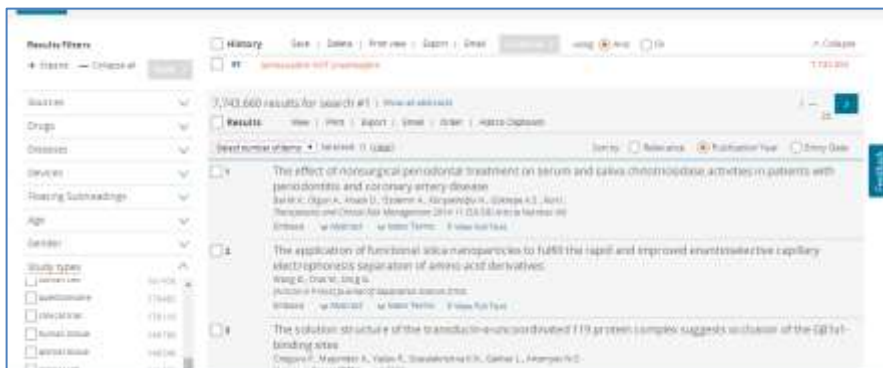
Results Filters
+ Expand — Collapse all

History Save | Delete | Print view | Export | Email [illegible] using ◉ And ○ Or ^ Collapse
#1 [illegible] 7,743,660

Sources
Drugs
Diseases
Devices
Floating Subheadings
Age
Gender
Study types
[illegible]
questionnaire
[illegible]
human tissue
animal tissue
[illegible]

7,743,660 results for search #1 | Show all abstracts
Results View | Print | Export | Email | Order | Add to Clipboard
Select number of items ▾ Selected: 0 (clear) Sort by: ○ Relevance ◉ Publication Year ○ Entry Date

1 The effect of nonsurgical periodontal treatment on serum and saliva chitotriosidase activities in patients with periodontitis and coronary artery disease
Baltik K., Olgun A., Kisa U., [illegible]
Therapeutics and Clinical Risk Management 2014 11 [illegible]
Embase ⌄ Abstract ⌄ Index Terms > View Full Text

2 The application of functional silica nanoparticles to fulfill the rapid and improved enantioselective capillary electrophoresis separation of amino acid derivatives
Wang B., Duan E., Ding G.
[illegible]
Embase ⌄ Abstract ⌄ Index Terms > View Full Text

3 The solution structure of the transducin-α-uncoordinated 119 protein complex suggests occlusion of the Gβ1γ1-binding sites
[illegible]

Feedback